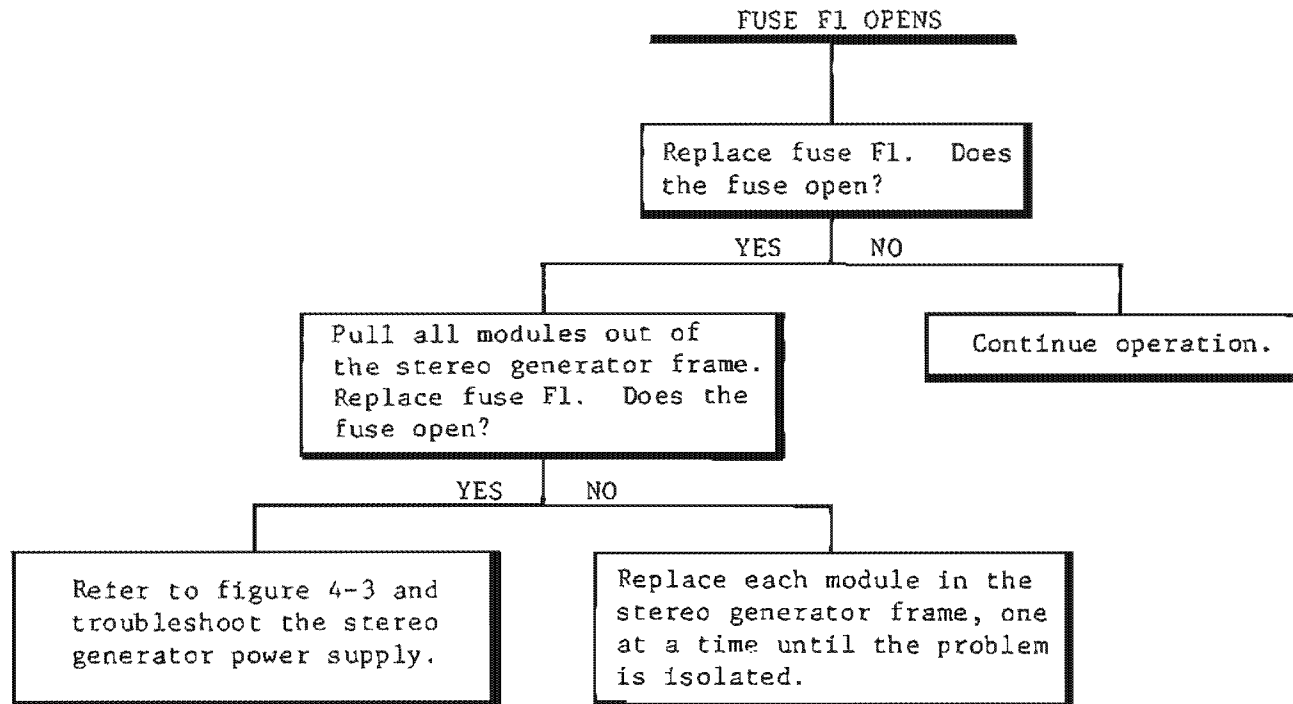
FUSE F1 OPENS

Replace fuse F1. Does the fuse open?

YES

NO

Pull all modules out of the stereo generator frame. Replace fuse F1. Does the fuse open?

Continue operation.

YES

NO

Refer to figure 4-3 and troubleshoot the stereo generator power supply.

Replace each module in the stereo generator frame, one at a time until the problem is isolated.